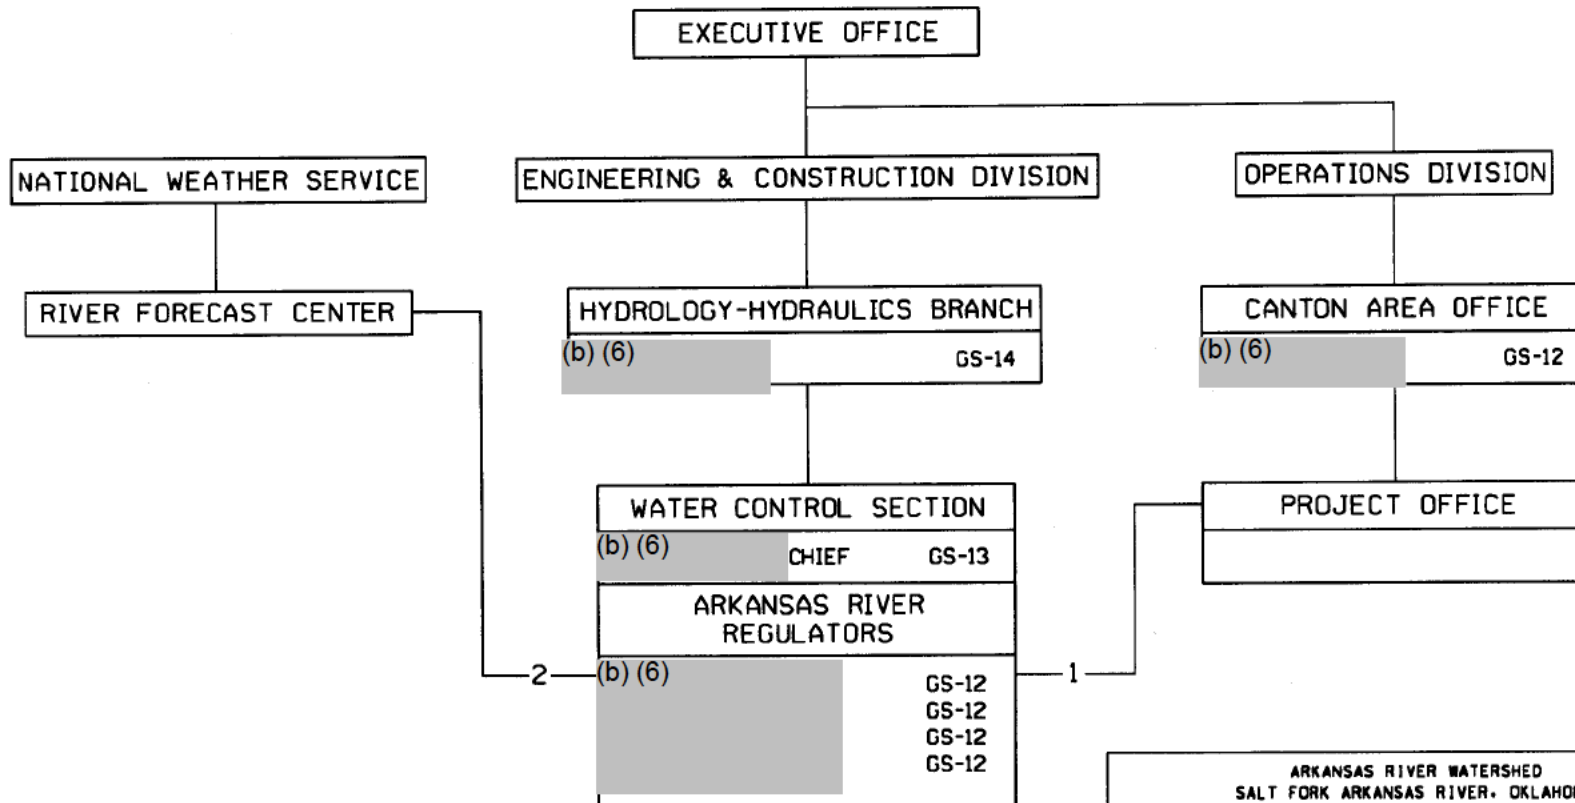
EXECUTIVE OFFICE

NATIONAL WEATHER SERVICE

ENGINEERING & CONSTRUCTION DIVISION

OPERATIONS DIVISION

RIVER FORECAST CENTER

HYDROLOGY-HYDRAULICS BRANCH
(b) (6) GS-14

CANTON AREA OFFICE
(b) (6) GS-12

WATER CONTROL SECTION
(b) (6) CHIEF GS-13

PROJECT OFFICE

ARKANSAS RIVER REGULATORS
2 (b) (6) GS-12 GS-12 GS-12 GS-12 1

ARKANSAS RIVER WATERSHED
SALT FORK ARKANSAS RIVER, OKLAHO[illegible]